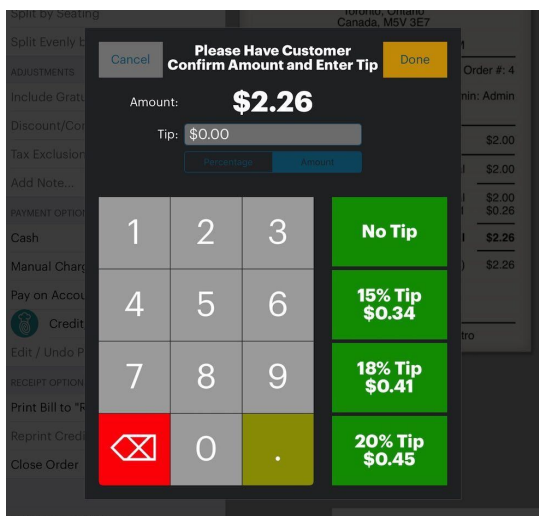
Split by Seating
Split Evenly b
ADJUSTMENTS
Include Gratu
Discount/Co
Tax Exclusion
Add Note...
PAYMENT OPTION
Cash
Manual Charg
Pay on Accou
Credit
Edit / Undo P
RECEIPT OPTION
Print Bill to "R
Reprint Credi
Close Order

Toronto, Ontario
Canada, M5V 3E7
Order #: 4
min: Admin
$2.00
$2.00
$0.26
$2.26
$2.26
tro

Cancel
Please Have Customer Confirm Amount and Enter Tip
Done
Amount:
$2.26
Tip: $0.00
Percentage
Amount

| 1 | 2 | 3 |
|---|---|---|
| 4 | 5 | 6 |
| 7 | 8 | 9 |
| ⌫ | 0 | . |

No Tip
15% Tip $0.34
18% Tip $0.41
20% Tip $0.45